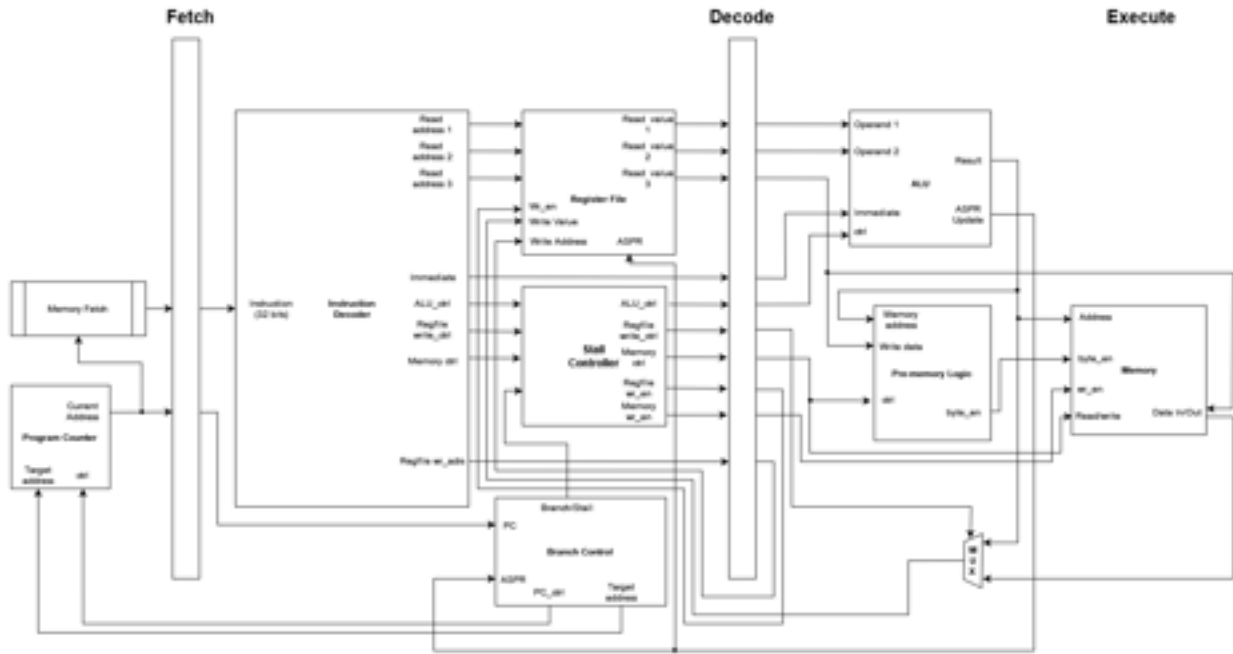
Fetch

Decode

Execute

Memory Fetch

Current Address

Program Counter

Target address

ctrl

Instruction (32 bits)

Instruction Decoder

Read address 1

Read address 2

Read address 3

Immediate

ALU_ctrl

RegFile write_ctrl

Memory ctrl

RegFile wr_addr

Wr_en

Write Value

Write Address

Register File

Read_value 1

Read_value 2

Read_value 3

ASPR

ALU_ctrl

RegFile write_ctrl

Memory ctrl

RegFile wr_en

Memory wr_en

Stall Controller

Branch/Stall

PC

Branch Control

ASPR

PC_ctrl

Target address

Operand 1

Operand 2

Result

ALU

Immediate

ASPR Update

ctrl

Memory address

Write data

Pre-memory Logic

ctrl

byte_en

Address

byte_en

Memory

wr_en

Read/write

Data In/Out

M
U
X